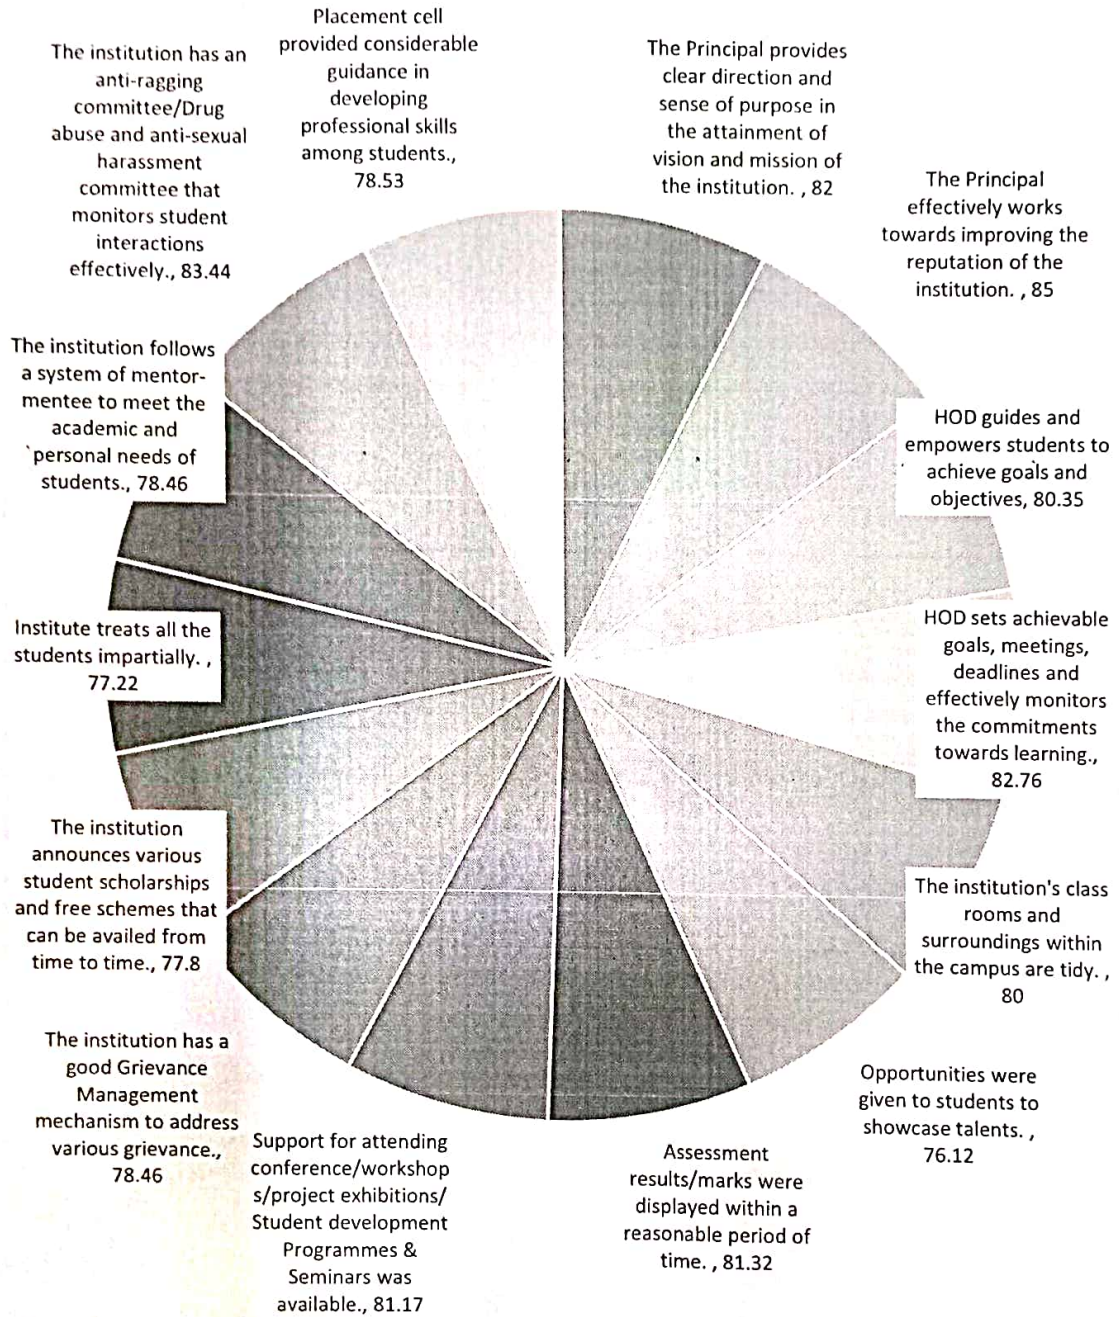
Placement cell provided considerable guidance in developing professional skills among students., 78.53

The institution has an anti-ragging committee/Drug abuse and anti-sexual harassment committee that monitors student interactions effectively., 83.44

The Principal provides clear direction and sense of purpose in the attainment of vision and mission of the institution. , 82

The Principal effectively works towards improving the reputation of the institution. , 85

The institution follows a system of mentor-mentee to meet the academic and `personal needs of students., 78.46

HOD guides and empowers students to achieve goals and objectives, 80.35

HOD sets achievable goals, meetings, deadlines and effectively monitors the commitments towards learning., 82.76

Institute treats all the students impartially. , 77.22

The institution announces various student scholarships and free schemes that can be availed from time to time., 77.8

The institution's class rooms and surroundings within the campus are tidy. , 80

The institution has a good Grievance Management mechanism to address various grievance., 78.46

Opportunities were given to students to showcase talents. , 76.12

Support for attending conference/workshops/project exhibitions/ Student development Programmes & Seminars was available., 81.17

Assessment results/marks were displayed within a reasonable period of time. , 81.32